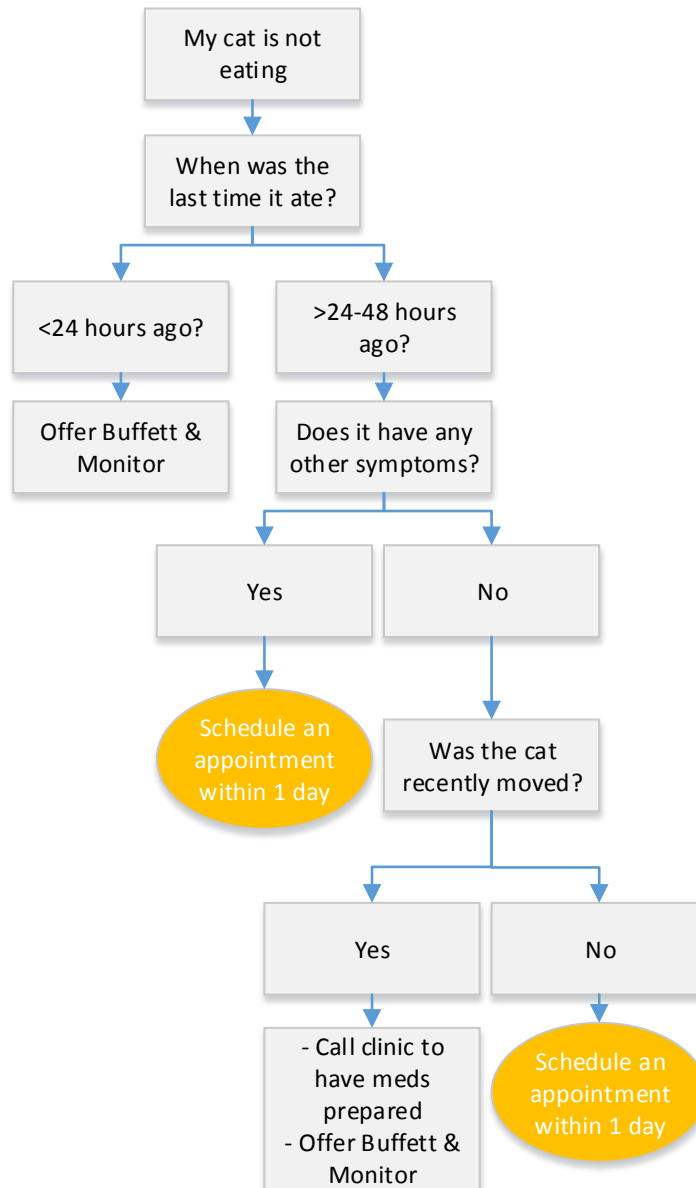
My cat is not eating

When was the last time it ate?

<24 hours ago?

>24-48 hours ago?

Offer Buffett & Monitor

Does it have any other symptoms?

Yes

No

Schedule an appointment within 1 day

Was the cat recently moved?

Yes

No

- Call clinic to have meds prepared
- Offer Buffett & Monitor

Schedule an appointment within 1 day